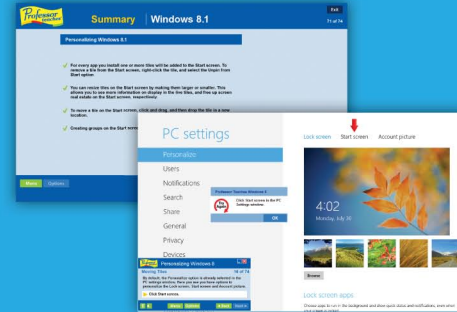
Professor teaches

Summary | Windows 8.1

Exit
71 of 74

Personalizing Windows 8.1

For every app you install one or more tiles will be added to the Start screen. To remove a tile from the Start screen, right-click the tile, and select the Unpin from Start option.

You can resize tiles on the Start screen by making them larger or smaller. This allows you to see more information on display in the live tiles, and free up screen real estate on the Start screen, respectively.

To move a tile on the Start screen, click and drag, and then drop the tile in a new location.

Creating groups on the Start screen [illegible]

Menu | Options

PC settings

Personalize
Users
Notifications
Search
Share
General
Privacy
Devices

Lock screen | Start screen | Account picture

4:02
Monday, July 30

Browse

Lock screen apps

Choose apps to run in the background and show quick status and notifications, even when your screen is locked

Professor Teaches Windows 8
Click Start screen in the PC Settings window.
OK

Personalizing Windows 8
Moving Tiles 18 of 74
By default, the Personalize option is already selected in the PC settings window. Here you see you have options to personalize Lock screen, Start screen and Account picture.
Click Start screen.
Back Next